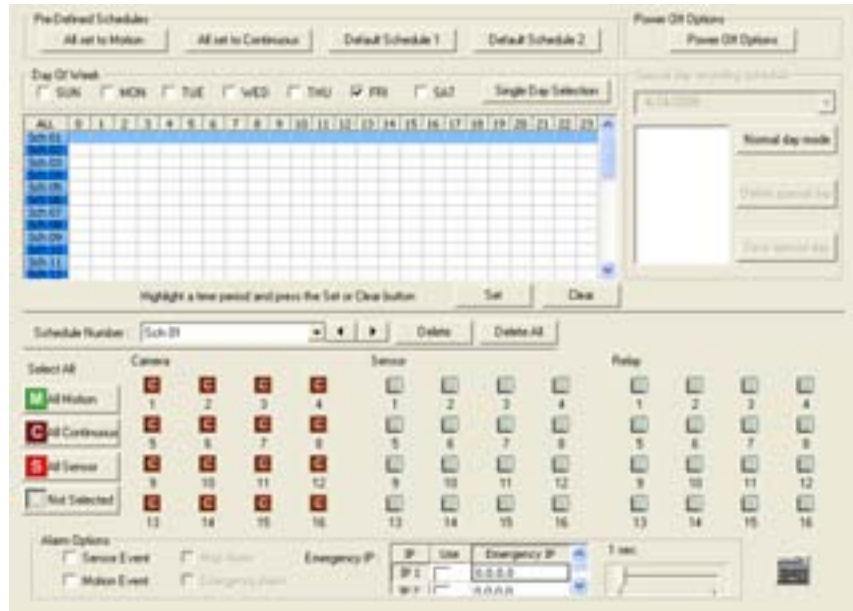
Pre-Defined Schedules

All set to Motion | All set to Continuous | Default Schedule 1 | Default Schedule 2

Power Off Options

Power Off Options

Day Of Week

SUN MON TUE WED THU FRI SAT

Single Day Selection

Special day recording schedule

6/14/2008

Normal day mode

Delete special day

Save special day

| ALL | 0 | 1 | 2 | 3 | 4 | 5 | 6 | 7 | 8 | 9 | 10 | 11 | 12 | 13 | 14 | 15 | 16 | 17 | 18 | 19 | 20 | 21 | 22 | 23 |
|---|---|---|---|---|---|---|---|---|---|---|---|---|---|---|---|---|---|---|---|---|---|---|---|---|
| Sch 01 | | | | | | | | | | | | | | | | | | | | | | | | |
| Sch 02 | | | | | | | | | | | | | | | | | | | | | | | | |
| Sch 03 | | | | | | | | | | | | | | | | | | | | | | | | |
| Sch 04 | | | | | | | | | | | | | | | | | | | | | | | | |
| Sch 05 | | | | | | | | | | | | | | | | | | | | | | | | |
| Sch 06 | | | | | | | | | | | | | | | | | | | | | | | | |
| Sch 07 | | | | | | | | | | | | | | | | | | | | | | | | |
| Sch 08 | | | | | | | | | | | | | | | | | | | | | | | | |
| Sch 09 | | | | | | | | | | | | | | | | | | | | | | | | |
| Sch 10 | | | | | | | | | | | | | | | | | | | | | | | | |
| Sch 11 | | | | | | | | | | | | | | | | | | | | | | | | |

Highlight a time period and press the Set or Clear button

Set | Clear

Schedule Number : Sch 01 | Delete | Delete All

Select All

M All Motion

C All Continuous

S All Sensor

Not Selected

Camera

C 1 C 2 C 3 C 4
C 5 C 6 C 7 C 8
C 9 C 10 C 11 C 12
C 13 C 14 C 15 C 16

Sensor

1 2 3 4
5 6 7 8
9 10 11 12
13 14 15 16

Relay

1 2 3 4
5 6 7 8
9 10 11 12
13 14 15 16

Alarm Options

Sensor Event

Motion Event

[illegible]

Emergency Alarm

Emergency IP:

| IP | Use | Emergency IP |
|---|---|---|
| IP 1 | | 0.0.0.0 |
| IP 2 | | 0.0.0.0 |

1 sec